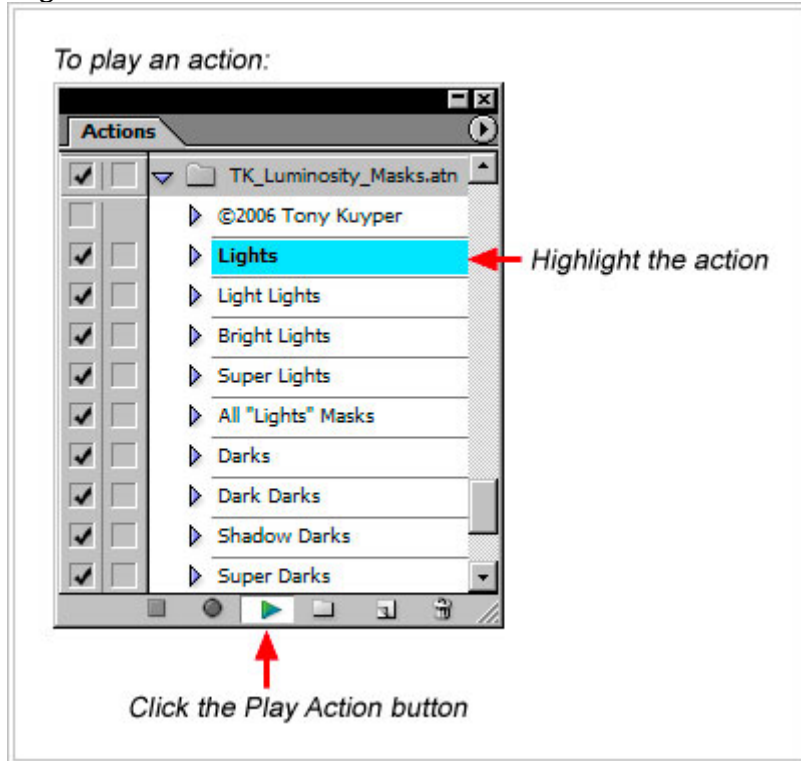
To play an action:

Actions

TK_Luminosity_Masks.atn

©2006 Tony Kuyper

Lights

Highlight the action

Light Lights

Bright Lights

Super Lights

All "Lights" Masks

Darks

Dark Darks

Shadow Darks

Super Darks

Click the Play Action button